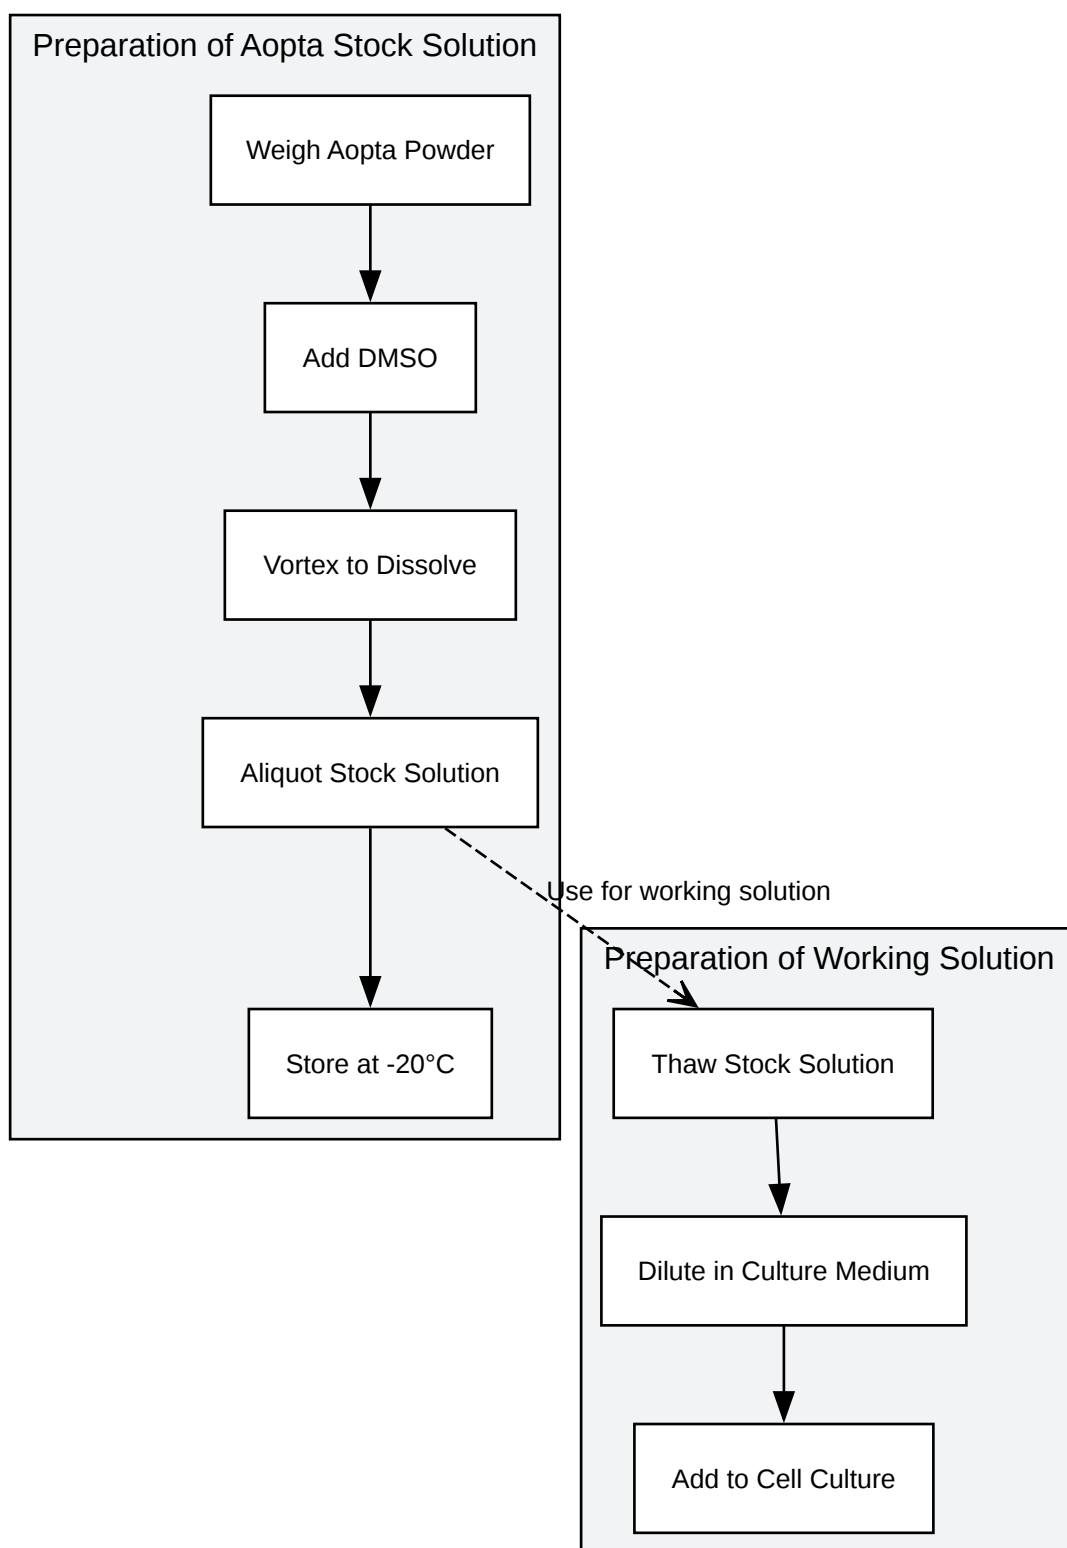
Preparation of Aopta Stock Solution

Weigh Aopta Powder

Add DMSO

Vortex to Dissolve

Aliquot Stock Solution

Store at -20°C

Use for working solution

Preparation of Working Solution

Thaw Stock Solution

Dilute in Culture Medium

Add to Cell Culture